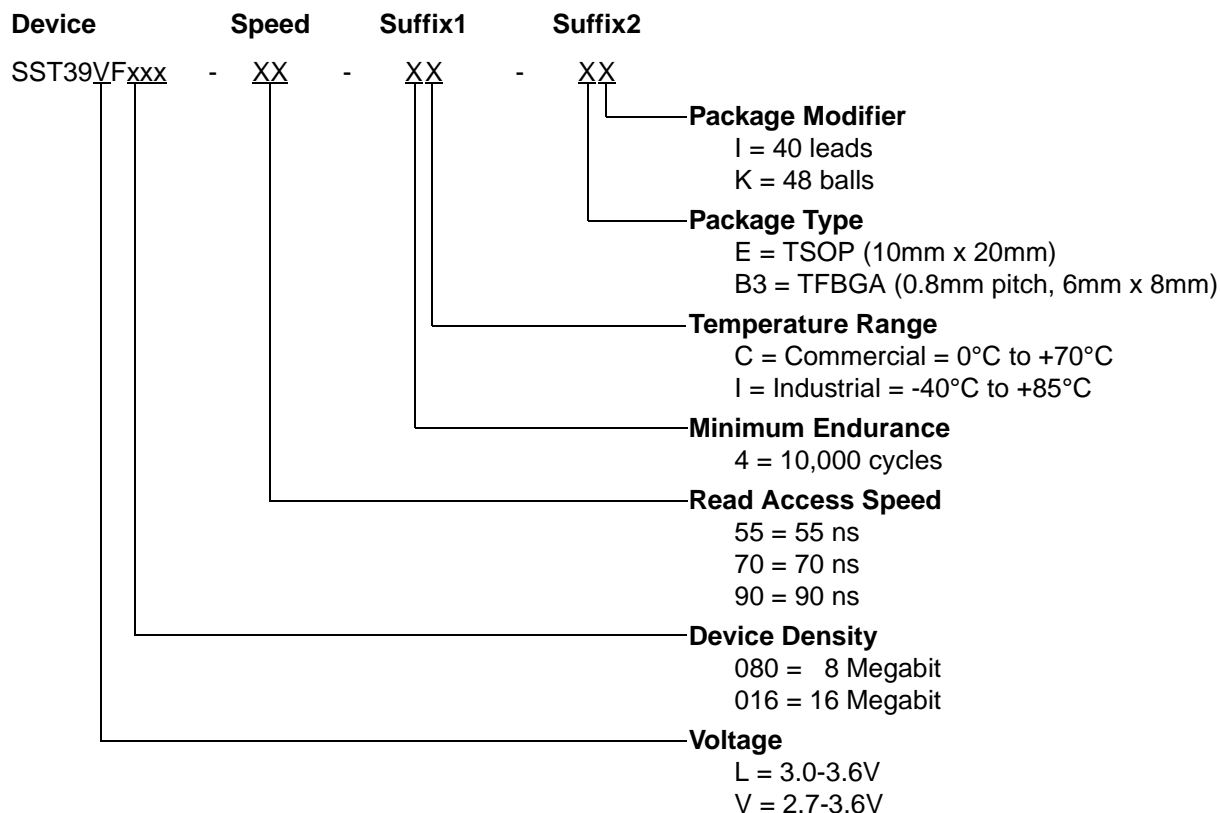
Device Speed Suffix1 Suffix2

SST39VFxxx - XX - XX - XX

Package Modifier
I = 40 leads
K = 48 balls

Package Type
E = TSOP (10mm x 20mm)
B3 = TFBGA (0.8mm pitch, 6mm x 8mm)

Temperature Range
C = Commercial = 0°C to +70°C
I = Industrial = -40°C to +85°C

Minimum Endurance
4 = 10,000 cycles

Read Access Speed
55 = 55 ns
70 = 70 ns
90 = 90 ns

Device Density
080 = 8 Megabit
016 = 16 Megabit

Voltage
L = 3.0-3.6V
V = 2.7-3.6V